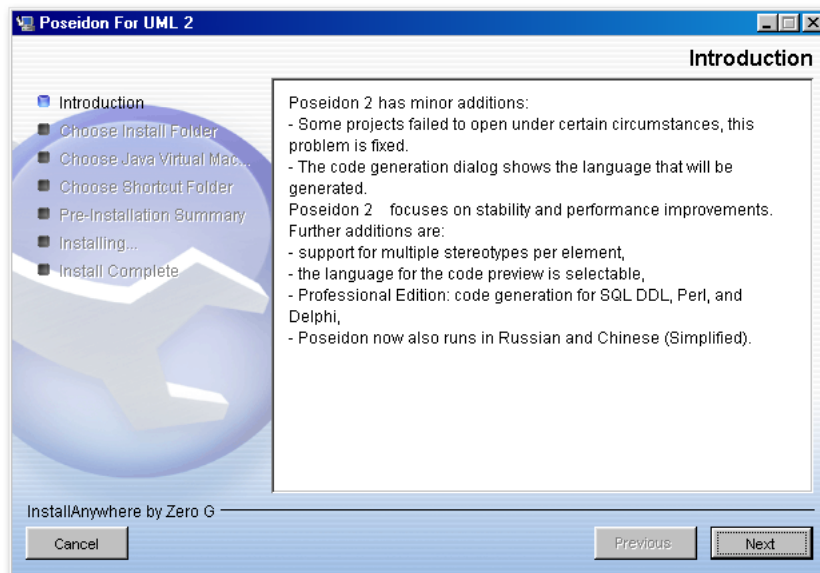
Poseidon For UML 2

Introduction

Introduction
Choose Install Folder
Choose Java Virtual Mac...
Choose Shortcut Folder
Pre-Installation Summary
Installing...
Install Complete

Poseidon 2 has minor additions:
- Some projects failed to open under certain circumstances, this problem is fixed.
- The code generation dialog shows the language that will be generated.
Poseidon 2 focuses on stability and performance improvements. Further additions are:
- support for multiple stereotypes per element,
- the language for the code preview is selectable,
- Professional Edition: code generation for SQL DDL, Perl, and Delphi,
- Poseidon now also runs in Russian and Chinese (Simplified).

InstallAnywhere by Zero G

Cancel

Previous

Next